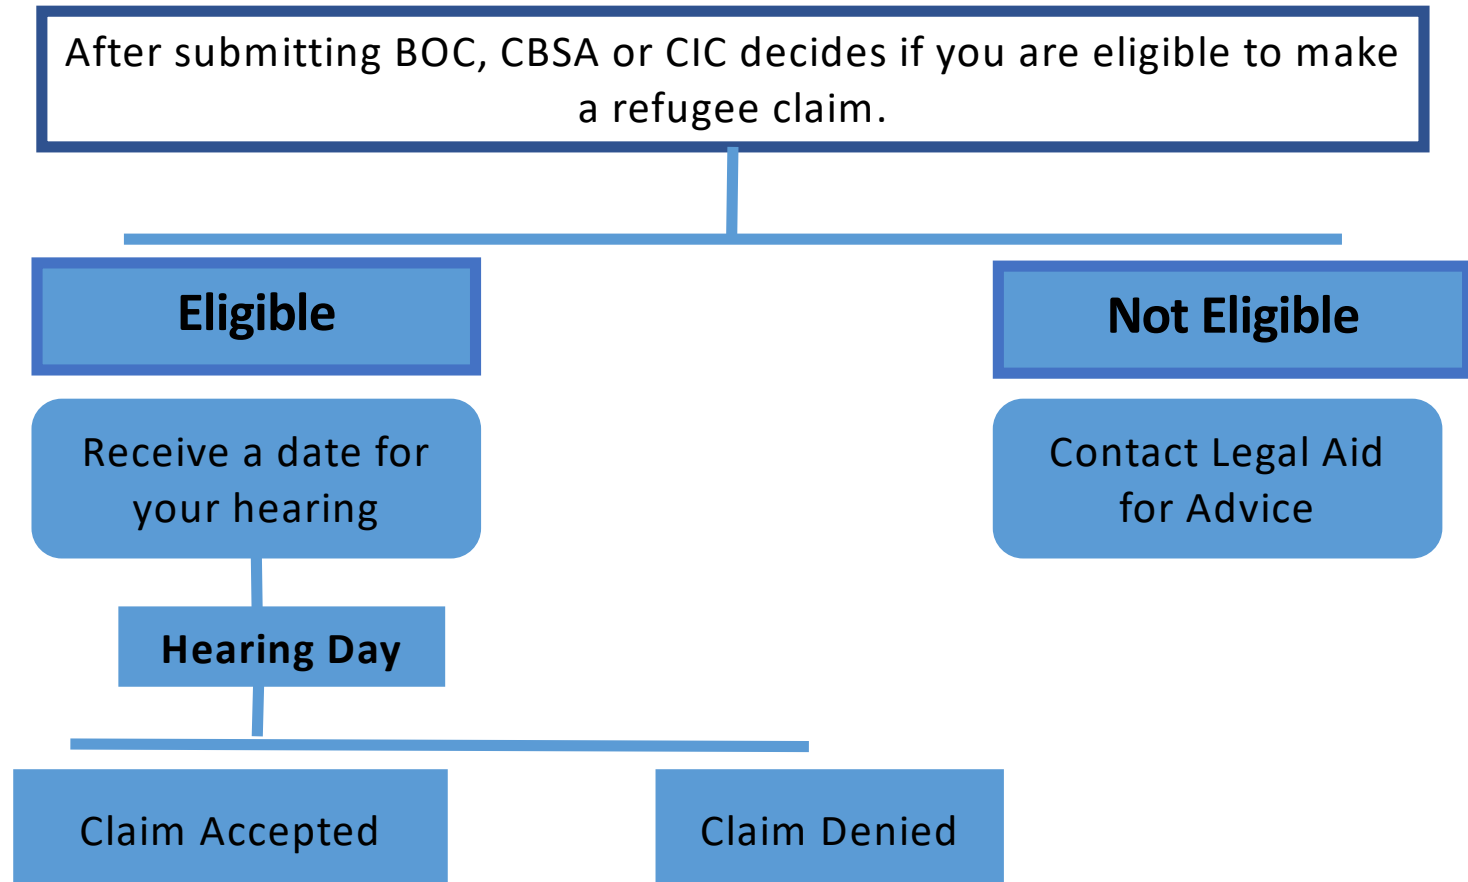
After submitting BOC, CBSA or CIC decides if you are eligible to make a refugee claim.

Eligible

Not Eligible

Receive a date for your hearing

Contact Legal Aid for Advice

Hearing Day

Claim Accepted

Claim Denied